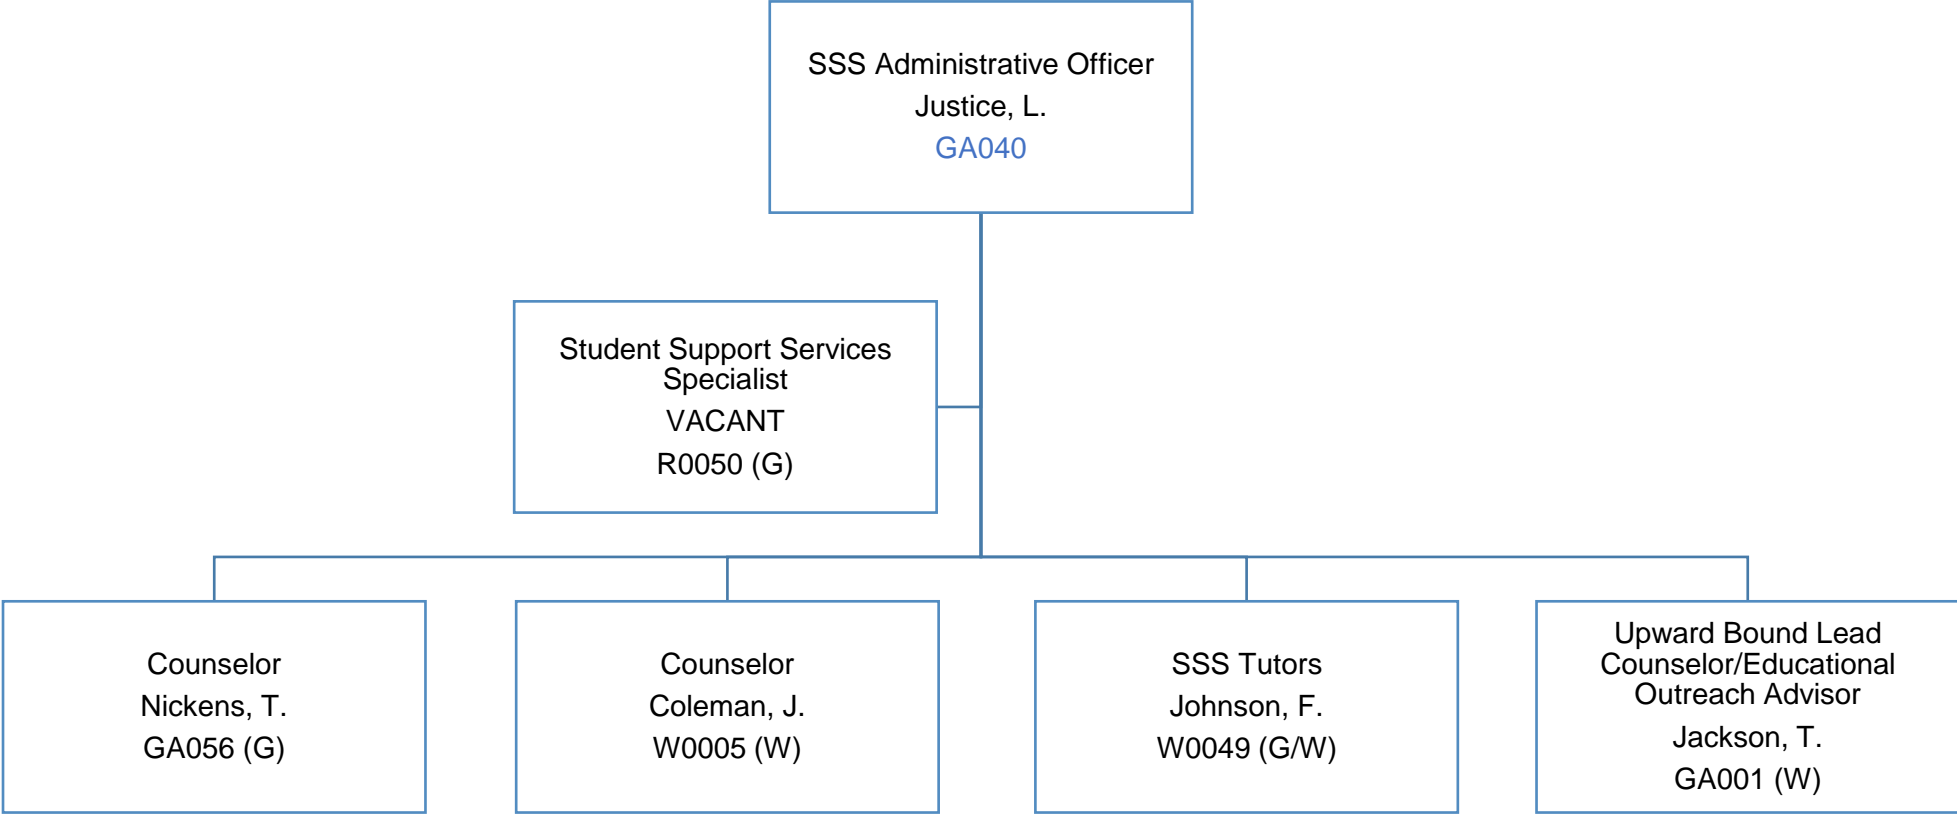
SSS Administrative Officer
Justice, L.
GA040

Student Support Services Specialist
VACANT
R0050 (G)

Counselor
Nickens, T.
GA056 (G)

Counselor
Coleman, J.
W0005 (W)

SSS Tutors
Johnson, F.
W0049 (G/W)

Upward Bound Lead Counselor/Educational Outreach Advisor
Jackson, T.
GA001 (W)